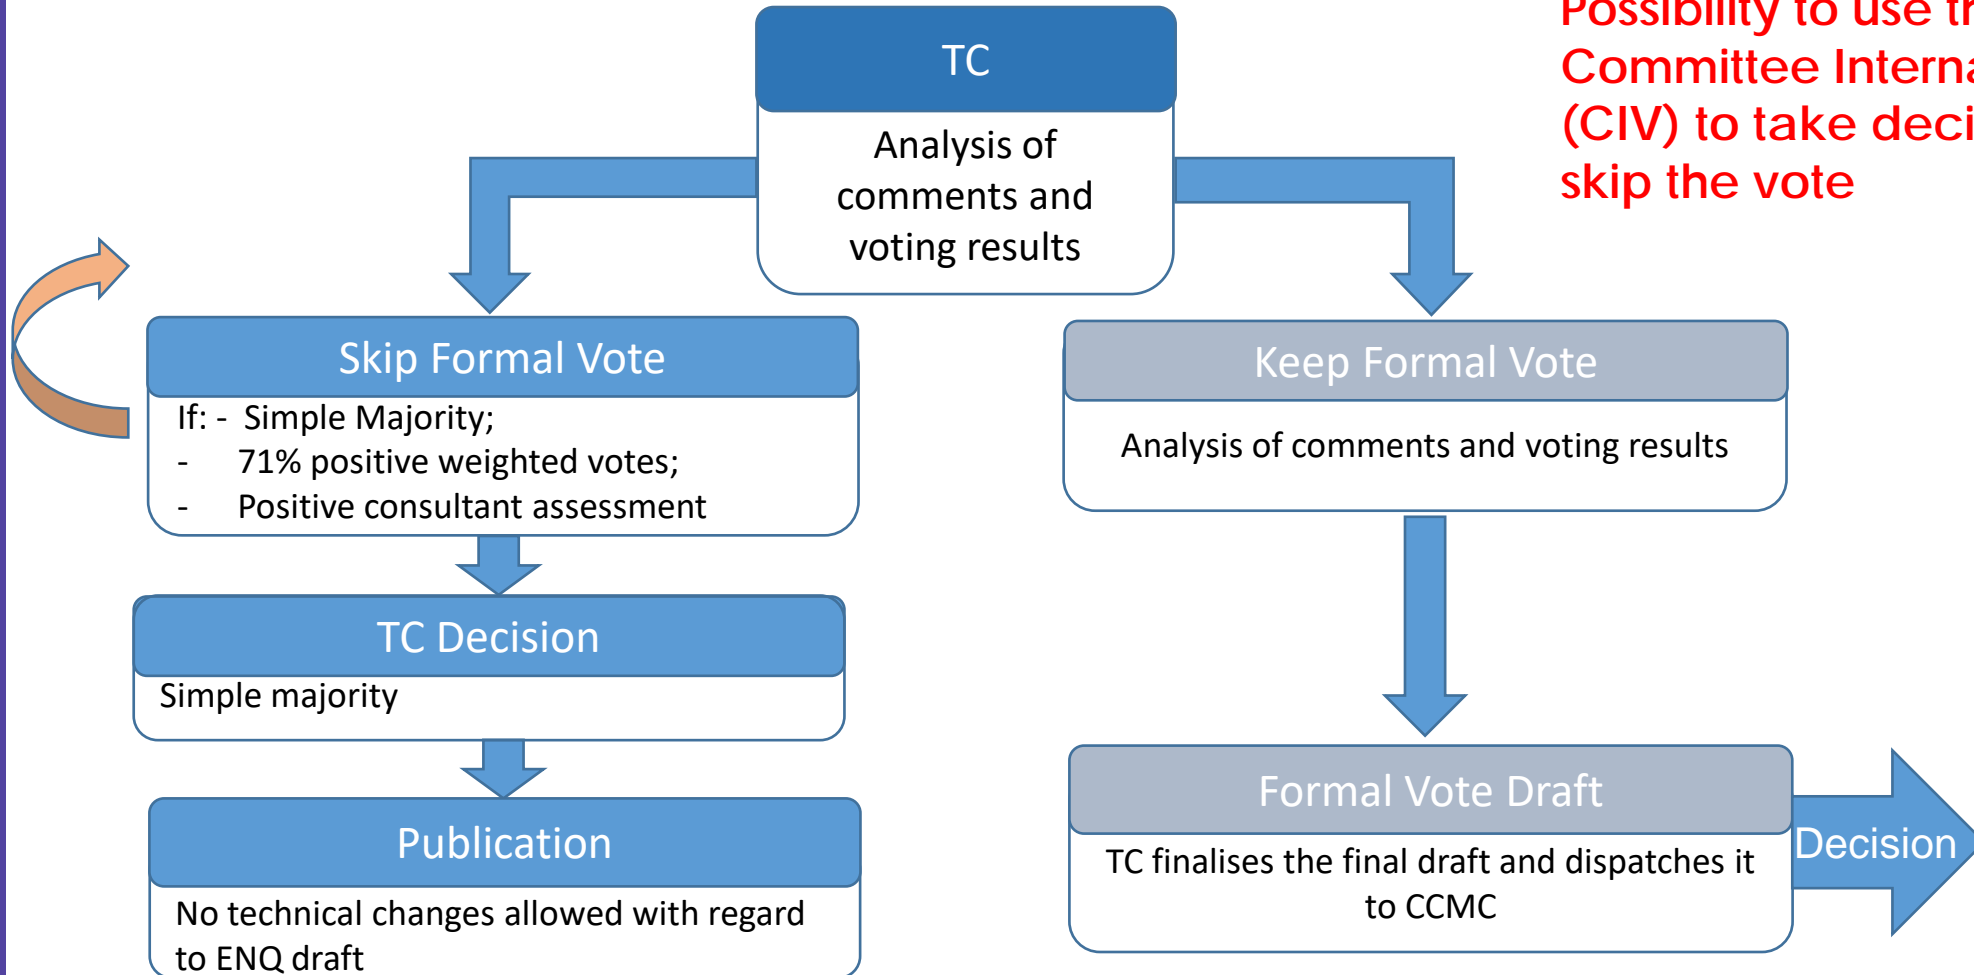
Possibility to use t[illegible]
Committee Interna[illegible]
(CIV) to take deci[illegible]
skip the vote

TC

Analysis of comments and voting results

Skip Formal Vote

If: - Simple Majority;
- 71% positive weighted votes;
- Positive consultant assessment

TC Decision

Simple majority

Publication

No technical changes allowed with regard to ENQ draft

Keep Formal Vote

Analysis of comments and voting results

Formal Vote Draft

TC finalises the final draft and dispatches it to CCMC

Decision